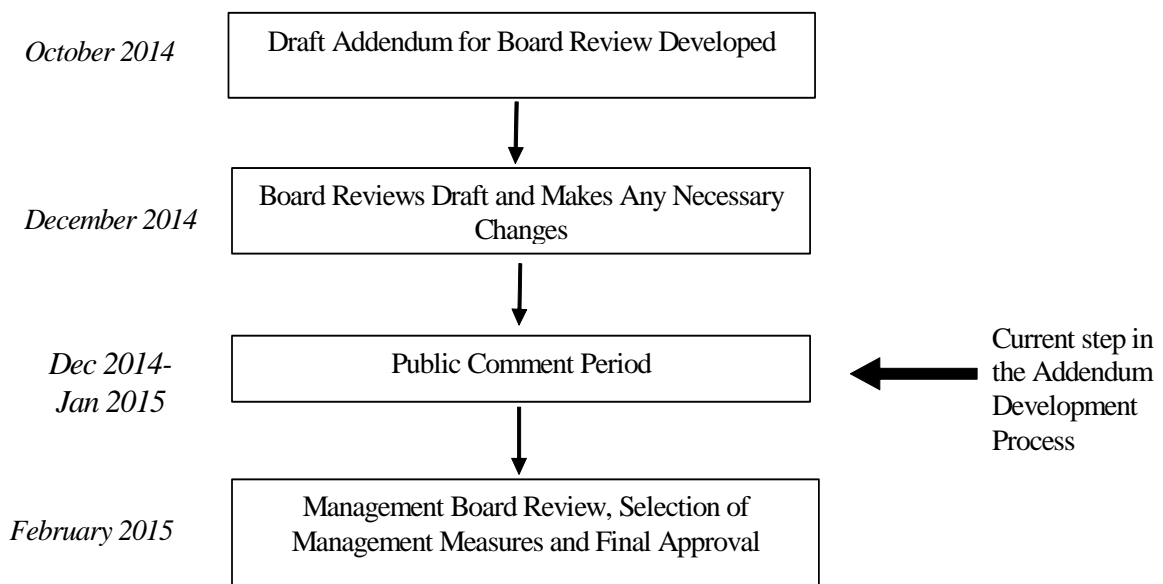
October 2014

Draft Addendum for Board Review Developed

December 2014

Board Reviews Draft and Makes Any Necessary Changes

Dec 2014-Jan 2015

Public Comment Period

Current step in the Addendum Development Process

February 2015

Management Board Review, Selection of Management Measures and Final Approval